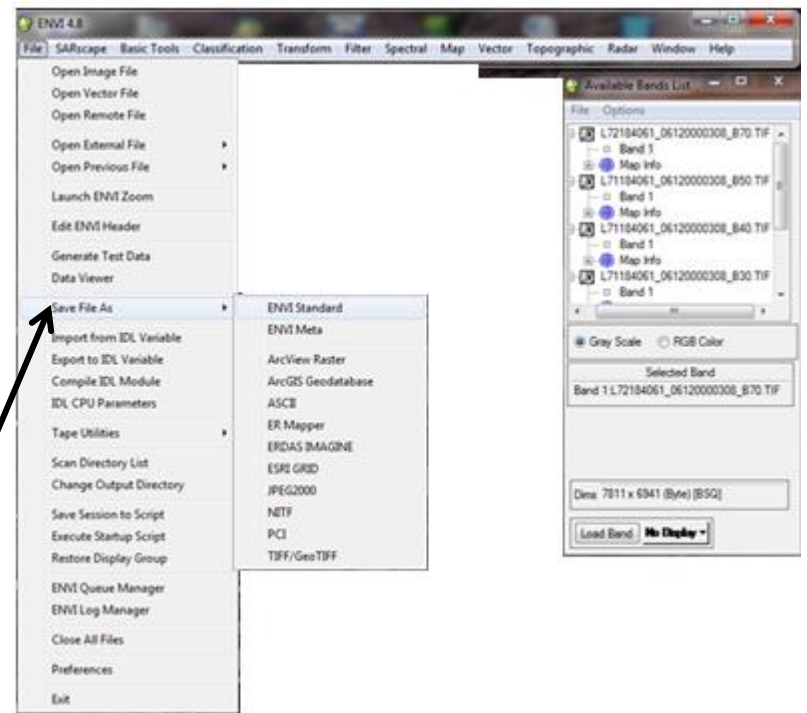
ENVI 4.8
File SARscape Basic Tools Classification Transform Filter Spectral Map Vector Topographic Radar Window Help

Open Image File
Open Vector File
Open Remote File
Open External File
Open Previous File
Launch ENVI Zoom
Edit ENVI Header
Generate Test Data
Data Viewer
Save File As
Import from IDL Variable
Export to IDL Variable
Compile IDL Module
IDL CPU Parameters
Tape Utilities
Scan Directory List
Change Output Directory
Save Session to Script
Execute Startup Script
Restore Display Group
ENVI Queue Manager
ENVI Log Manager
Close All Files
Preferences
Exit

ENVI Standard
ENVI Meta
ArcView Raster
ArcGIS Geodatabase
ASCII
ER Mapper
ERDAS IMAGINE
ESRI GRID
JPEG2000
NITF
PCI
TIFF/GeoTIFF

Available Bands List
File Options
L72184061_06120000308_B70.TIF
Band 1
Map Info
L71184061_06120000308_B50.TIF
Band 1
Map Info
L71184061_06120000308_B40.TIF
Band 1
Map Info
L71184061_06120000308_B30.TIF
Band 1
Gray Scale RGB Color
Selected Band
Band 1:L72184061_06120000308_B70.TIF
Dims 7811 x 6941 (Byte) [BSQ]
Load Band No Display